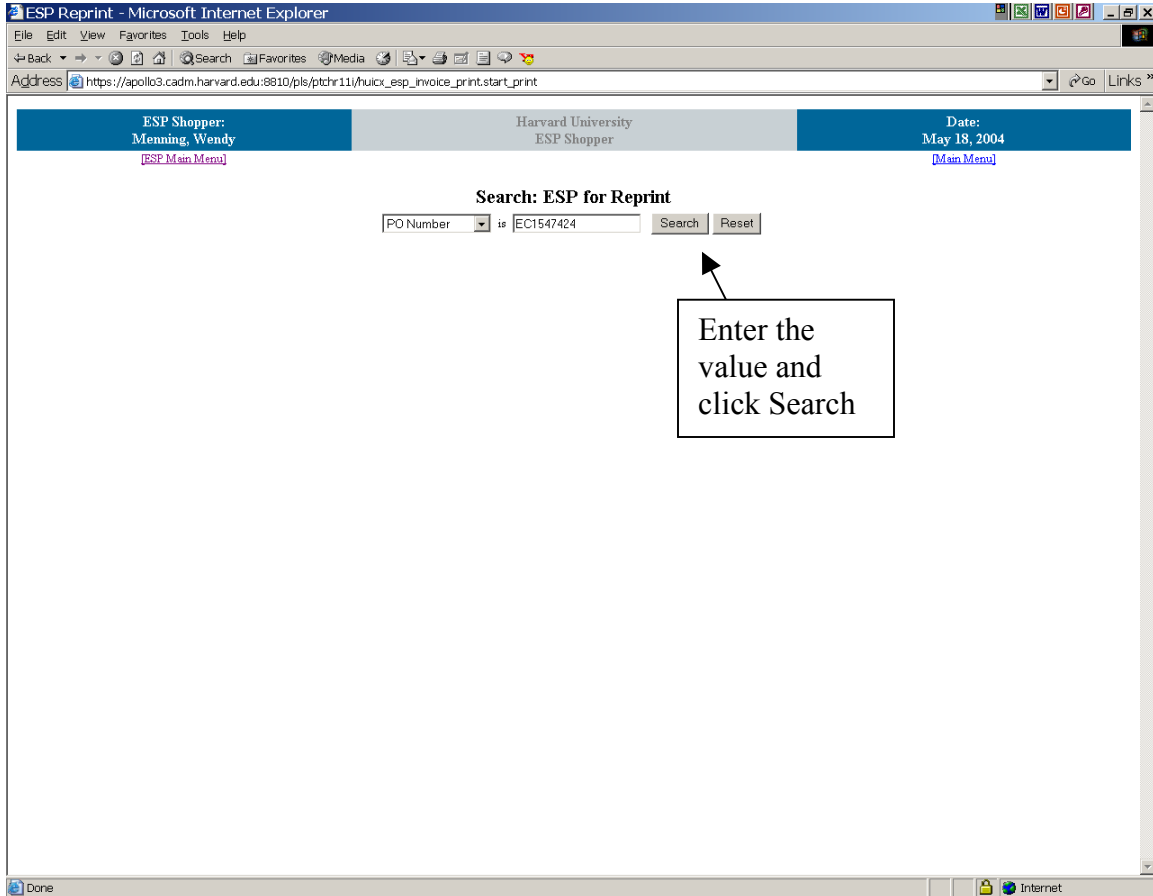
ESP Reprint - Microsoft Internet Explorer

File Edit View Favorites Tools Help

Back Search Favorites Media

Address https://apollo3.cadm.harvard.edu:8810/pls/ptchr11i/huicx_esp_invoice_print.start_print Go Links »

ESP Shopper:
Menning, Wendy

Harvard University
ESP Shopper

Date:
May 18, 2004

[ESP Main Menu]

[Main Menu]

Search: ESP for Reprint

PO Number is EC1547424 Search Reset

Enter the value and click Search

Done

Internet